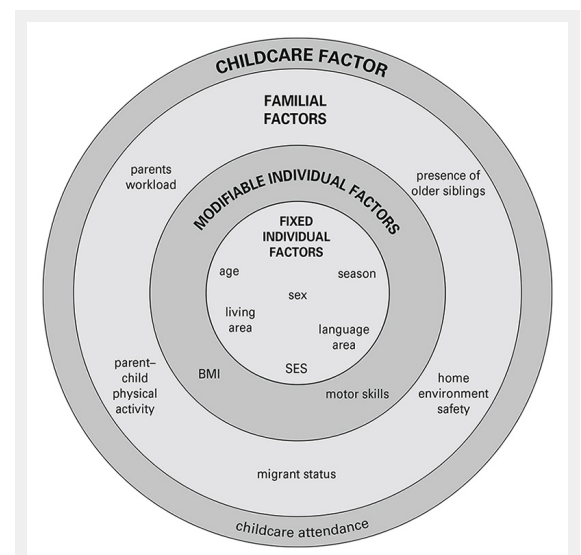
CHILDCARE FACTOR

FAMILIAL FACTORS

parents workload

presence of older siblings

MODIFIABLE INDIVIDUAL FACTORS

FIXED INDIVIDUAL FACTORS

age

season

sex

living area

language area

SES

BMI

motor skills

parent–child physical activity

home environment safety

migrant status

childcare attendance